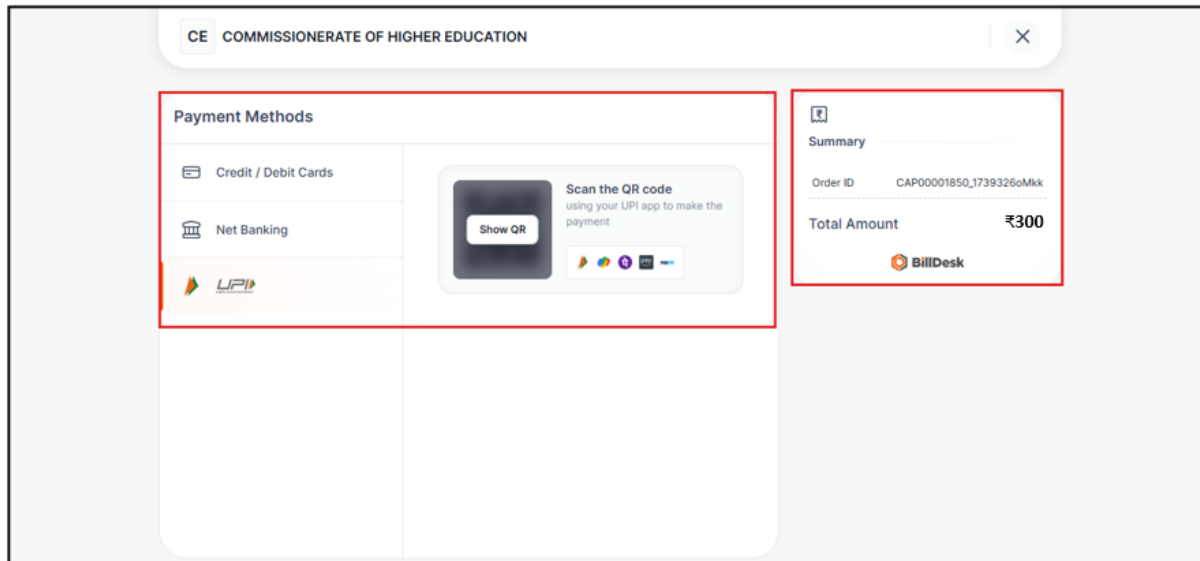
CE COMMISSIONERATE OF HIGHER EDUCATION

Payment Methods

Credit / Debit Cards

Net Banking

UPI

Show QR

Scan the QR code
using your UPI app to make the payment

Summary

Order ID CAP00001850_1739326oMkk

Total Amount ₹300

BillDesk